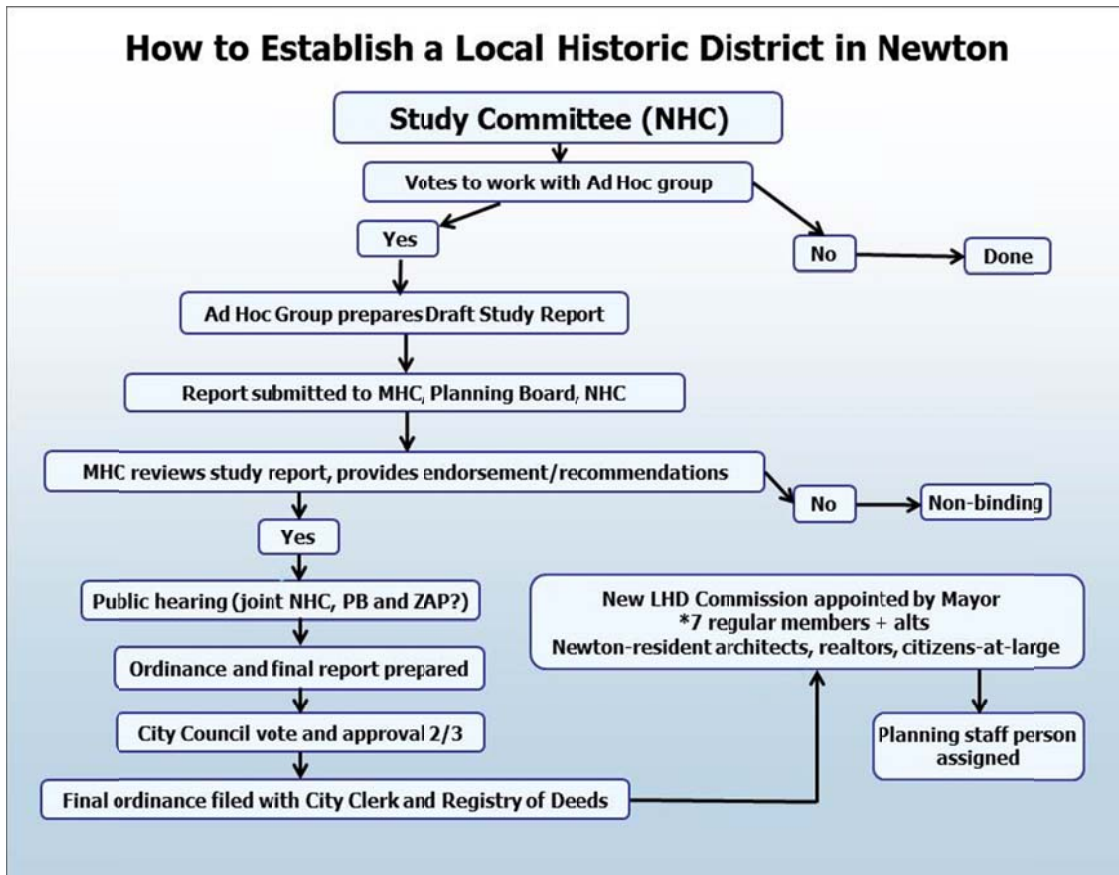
How to Establish a Local Historic District in Newton

Study Committee (NHC)

Votes to work with Ad Hoc group

Yes

No

Done

Ad Hoc Group prepares Draft Study Report

Report submitted to MHC, Planning Board, NHC

MHC reviews study report, provides endorsement/recommendations

No

Non-binding

Yes

Public hearing (joint NHC, PB and ZAP?)

Ordinance and final report prepared

City Council vote and approval 2/3

Final ordinance filed with City Clerk and Registry of Deeds

New LHD Commission appointed by Mayor
*7 regular members + alts
Newton-resident architects, realtors, citizens-at-large

Planning staff person assigned